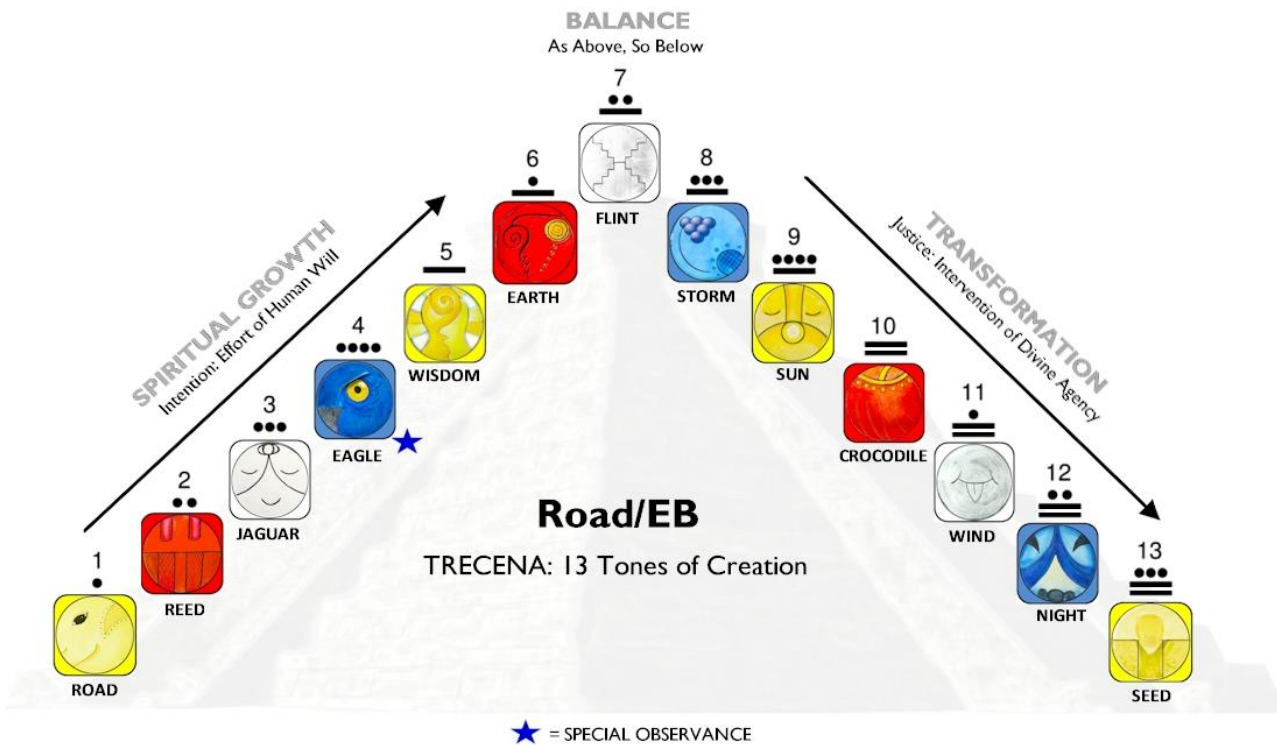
BALANCE
As Above, So Below

SPIRITUAL GROWTH
Intention: Effort of Human Will

TRANSFORMATION
Justice: Intervention of Divine Agency

7
FLINT

6
EARTH

8
STORM

5
WISDOM

9
SUN

4
EAGLE

10
CROCODILE

3
JAGUAR

11
WIND

2
REED

12
NIGHT

1
ROAD

13
SEED

Road/EB

TRECENA: 13 Tones of Creation

= SPECIAL OBSERVANCE